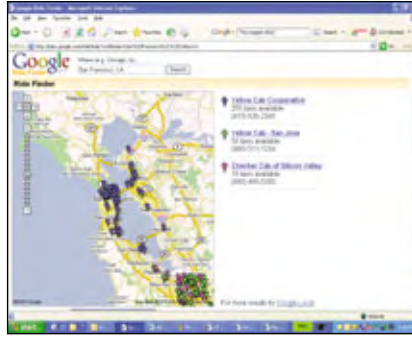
Google Ride Finder - Microsoft Internet Explorer

File Edit View Favorites Tools Help

Search Favorites

Google

Where (e.g. Google, ny)
San Francisco, CA
Search

Ride Finder

Yellow Cab Cooperative
270 taxis available
(415) 626-2345

Yellow Cab - San Jose
50 taxis available
(408) 271-1234

Checker Cab of Silicon Valley
15 taxis available
(800) 400-5300

For more results try Google Local

©2005 Google

start